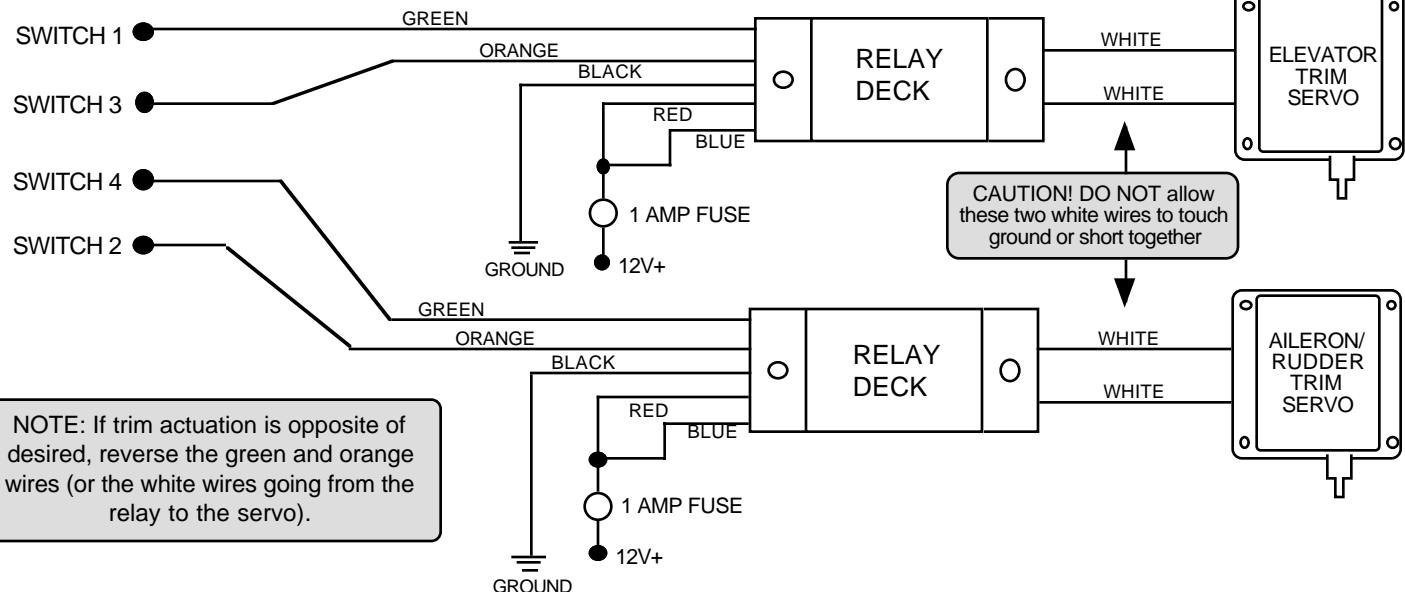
SWITCH 1
GREEN
ORANGE
BLACK
SWITCH 3
RED
BLUE
RELAY DECK
WHITE
WHITE
ELEVATOR TRIM SERVO
SWITCH 4
SWITCH 2
1 AMP FUSE
GROUND
12V+
CAUTION! DO NOT allow these two white wires to touch ground or short together
GREEN
ORANGE
BLACK
RED
BLUE
RELAY DECK
WHITE
WHITE
AILERON/ RUDDER TRIM SERVO
NOTE: If trim actuation is opposite of desired, reverse the green and orange wires (or the white wires going from the relay to the servo).
1 AMP FUSE
12V+
GROUND